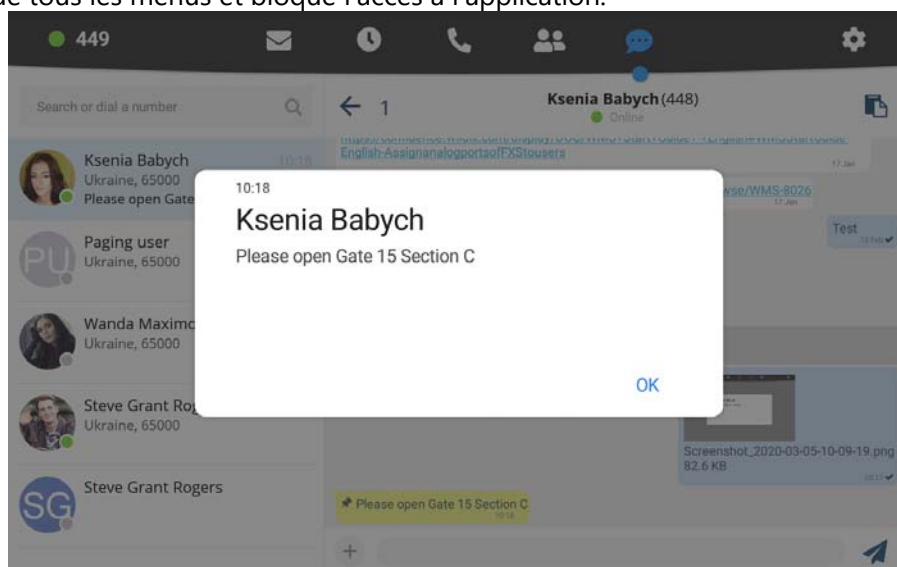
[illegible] tous les menus et bloque l'accès à l'application.

449

Search or dial a number

1

Ksenia Babych (448)
Online

Ksenia Babych 10:18
Ukraine, 65000
Please open Gate

English-AssignanalogportsofFXStousers
17 Jan

wse/WMS-8026
17 Jan

Test

Paging user
Ukraine, 65000

Wanda Maximo
Ukraine, 65000

Steve Grant Ro
Ukraine, 65000

Steve Grant Rogers

10:18
Ksenia Babych
Please open Gate 15 Section C

OK

Screenshot_2020-03-05-10-09-19.png
82.6 KB

Please open Gate 15 Section C
10:18

+